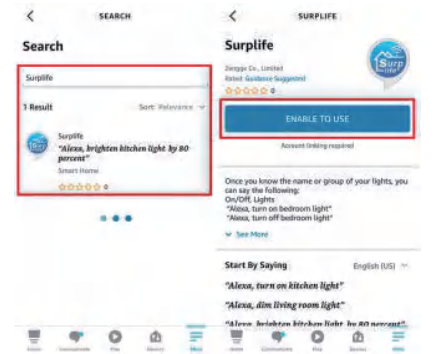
<
SEARCH

Search

Surplife

1 Result
Sort: Relevance

Surplife
"Alexa, brighten kitchen light by 80 percent"
Smart Home
☆☆☆☆☆ 0

<
SURPLIFE

Surplife
Zengge Co., Limited
Rated: Guidance Suggested
☆☆☆☆☆ 0

Surp life

ENABLE TO USE
Account linking required

Once you know the name or group of your lights, you can say the following:
On/Off, Lights
"Alexa, turn on bedroom light"
"Alexa, turn off bedroom light"

See More

Start By Saying
English (US)

"Alexa, turn on kitchen light"

"Alexa, dim living room light"

"Alexa, brighten kitchen light by 80 percent"

Home Communicate Play Devices More
Home Communicate Play Devices More